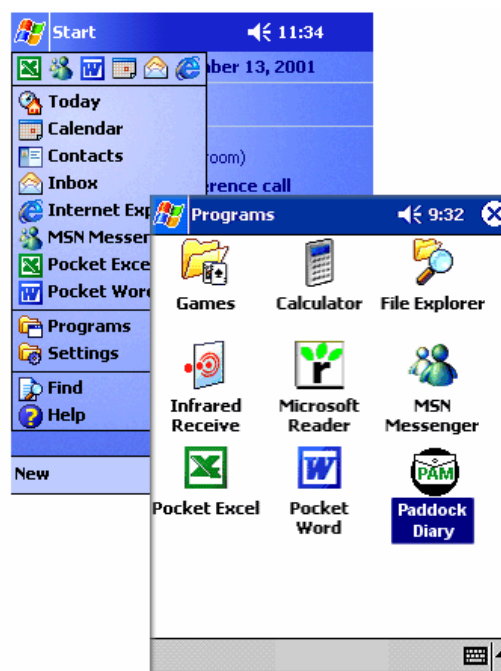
Start 11:34

ber 13, 2001

Today
Calendar
Contacts
Inbox
Internet Exp
MSN Messer
Pocket Exce
Pocket Word
Programs
Settings
Find
Help

room)
erence call

New

Programs 9:32

Games
Calculator
File Explorer
Infrared Receive
Microsoft Reader
MSN Messenger
Pocket Excel
Pocket Word
PAM
Paddock Diary